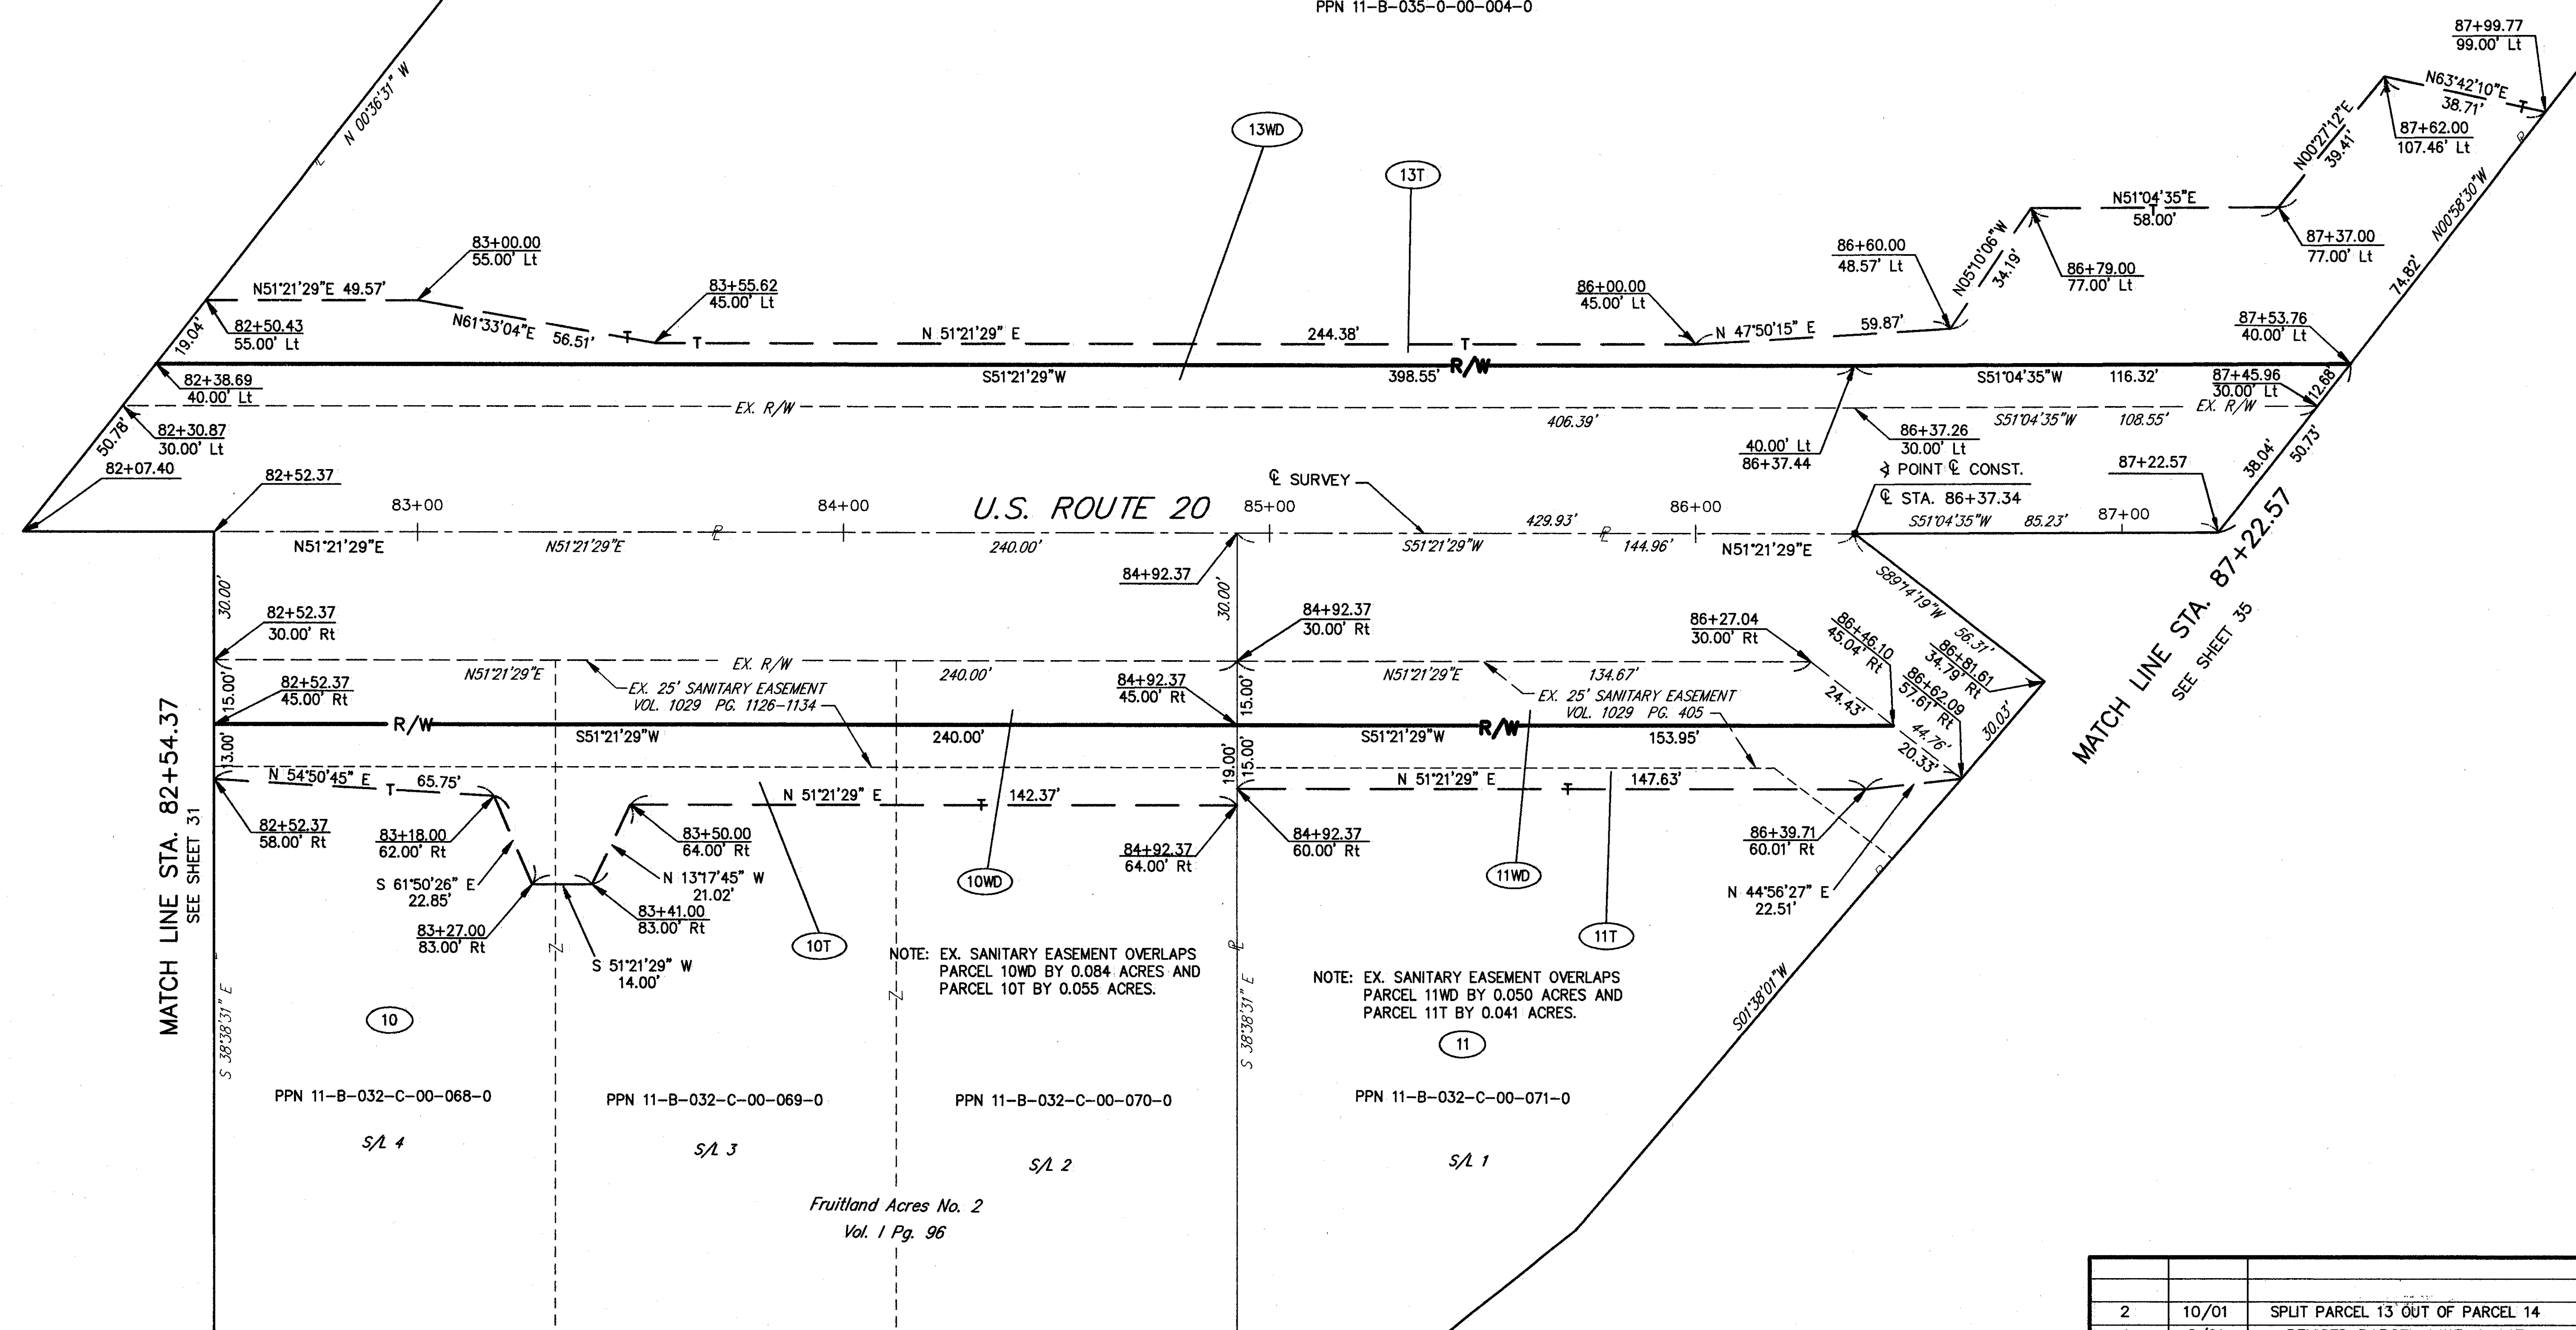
PPN 11-B-035-0-00-004-0

87+99.77
99.00' Lt

N 00°36'31" W

13WD

13T

N63°42'10"E
38.71'

N00°27'12"E
39.41'

87+62.00
107.46' Lt

N51°04'35"E
58.00'

N00°58'30"W

87+37.00
77.00' Lt

83+00.00
55.00' Lt

N51°21'29"E 49.57'

83+55.62
45.00' Lt

86+60.00
48.57' Lt

N05°10'06"W
34.19'

86+79.00
77.00' Lt

74.82'

19.04'

82+50.43
55.00' Lt

N61°33'04"E 56.51'

N 51°21'29" E

244.38'

86+00.00
45.00' Lt

N 47°50'15" E

59.87'

87+53.76
40.00' Lt

R/W

82+38.69
40.00' Lt

S51°21'29"W

398.55'

S51°04'35"W

116.32'

87+45.96
30.00' Lt

12.68'

EX. R/W

EX. R/W

50.78'

82+30.87
30.00' Lt

406.39'

86+37.26
30.00' Lt

S51°04'35"W

108.55'

50.73'

82+07.40

40.00' Lt
86+37.44

POINT ℄ CONST.

87+22.57

38.04'

82+52.37

℄ SURVEY

℄ STA. 86+37.34

83+00

84+00

U.S. ROUTE 20

85+00

86+00

S51°04'35"W 85.23'

87+00

N51°21'29"E

N51°21'29"E

240.00'

S51°21'29"W

429.93'

144.96'

N51°21'29"E

MATCH LINE STA. 87+22.57
SEE SHEET 35

84+92.37

S89°14'19"W

30.00'

30.00'

82+52.37
30.00' Rt

84+92.37
30.00' Rt

86+27.04
30.00' Rt

86+46.10
45.04' Rt

56.31'

86+81.61
34.79' Rt

EX. R/W

N51°21'29"E

240.00'

N51°21'29"E

134.67'

86+62.09
57.61' Rt

24.43'

15.00'

82+52.37
45.00' Rt

EX. 25' SANITARY EASEMENT
VOL. 1029 PG. 1126-1134

84+92.37
45.00' Rt

15.00'

EX. 25' SANITARY EASEMENT
VOL. 1029 PG. 405

44.76'

30.03'

R/W

S51°21'29"W

240.00'

S51°21'29"W

R/W

153.95'

20.33'

13.00'

19.00'

15.00'

N 54°50'45" E

65.75'

N 51°21'29" E

142.37'

N 51°21'29" E

147.63'

82+52.37
58.00' Rt

83+18.00
62.00' Rt

83+50.00
64.00' Rt

84+92.37
64.00' Rt

84+92.37
60.00' Rt

86+39.71
60.01' Rt

MATCH LINE STA. 82+54.37
SEE SHEET 31

S 61°50'26" E
22.85'

N 13°17'45" W
21.02'

10WD

11WD

N 44°56'27" E
22.51'

83+41.00
83.00' Rt

83+27.00
83.00' Rt

S 51°21'29" W
14.00'

10T

11T

NOTE: EX. SANITARY EASEMENT OVERLAPS PARCEL 10WD BY 0.084 ACRES AND PARCEL 10T BY 0.055 ACRES.

NOTE: EX. SANITARY EASEMENT OVERLAPS PARCEL 11WD BY 0.050 ACRES AND PARCEL 11T BY 0.041 ACRES.

S01°38'01"W

S 38°38'31" E

S 38°38'31" E

10

11

PPN 11-B-032-C-00-068-0

PPN 11-B-032-C-00-069-0

PPN 11-B-032-C-00-070-0

PPN 11-B-032-C-00-071-0

S/L 4

S/L 3

S/L 2

S/L 1

Fruitland Acres No. 2
Vol. I Pg. 96

| | | |
|---|---|---|
| 2 | 10/01 | SPLIT PARCEL 13 OUT OF PARCEL 14 |